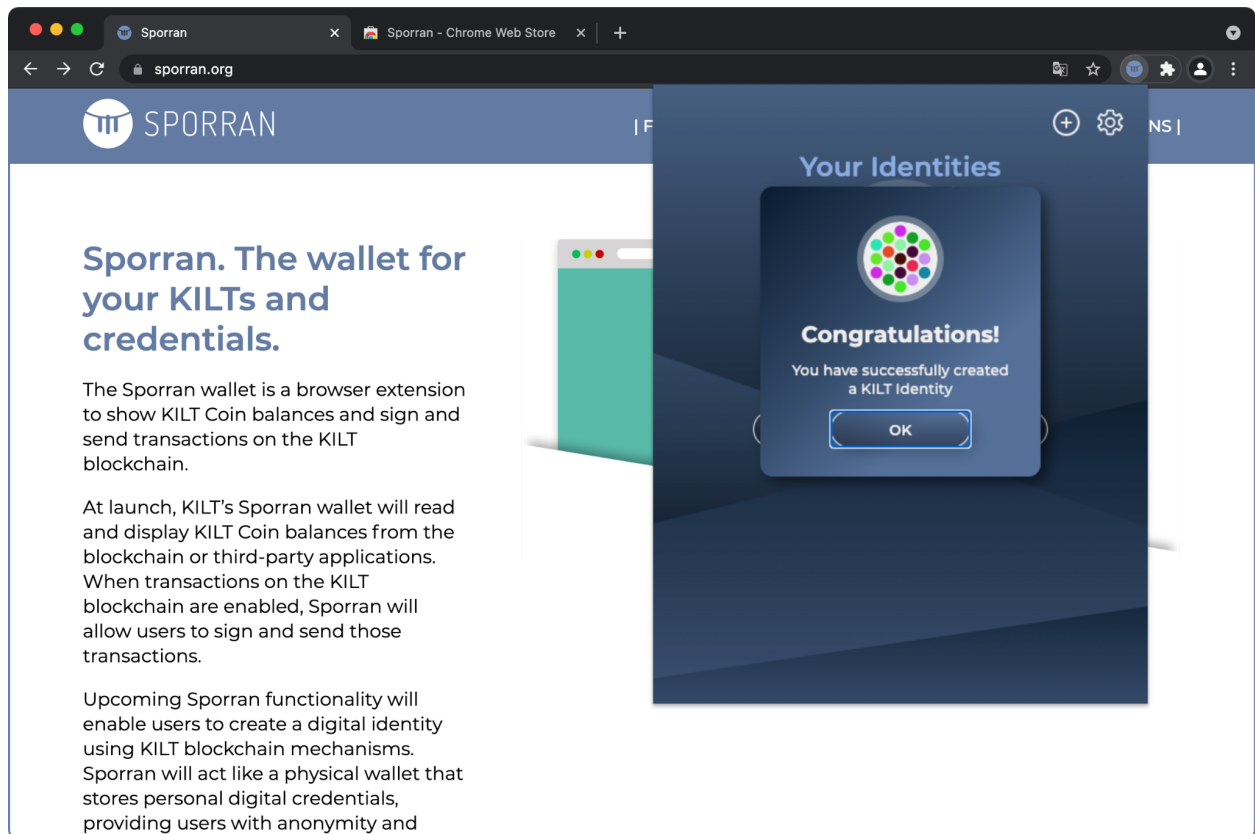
Sporran

Sporran - Chrome Web Store

sporran.org

SPORRAN

| F

NS |

Your Identities

Congratulations!

You have successfully created a KILT Identity

OK

Sporran. The wallet for your KILTs and credentials.

The Sporran wallet is a browser extension to show KILT Coin balances and sign and send transactions on the KILT blockchain.

At launch, KILT's Sporran wallet will read and display KILT Coin balances from the blockchain or third-party applications. When transactions on the KILT blockchain are enabled, Sporran will allow users to sign and send those transactions.

Upcoming Sporran functionality will enable users to create a digital identity using KILT blockchain mechanisms. Sporran will act like a physical wallet that stores personal digital credentials, providing users with anonymity and